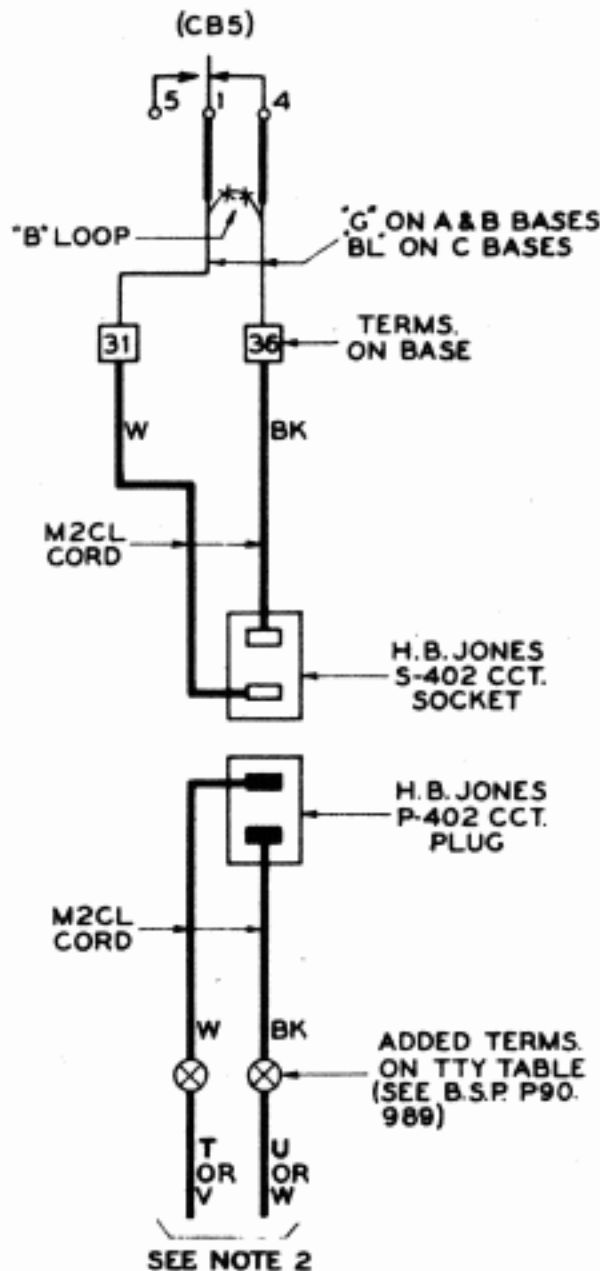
(CB5)

5

1

4

"B" LOOP

"G" ON A & B BASES
"BL" ON C BASES

31

36

TERMS. ON BASE

W

BK

M2CL CORD

H. B. JONES S-402 CCT. SOCKET

H. B. JONES P-402 CCT. PLUG

M2CL CORD

W

BK

ADDED TERMS. ON TTY TABLE (SEE B.S.P. P90. 989)

T OR V

U OR W

SEE NOTE 2